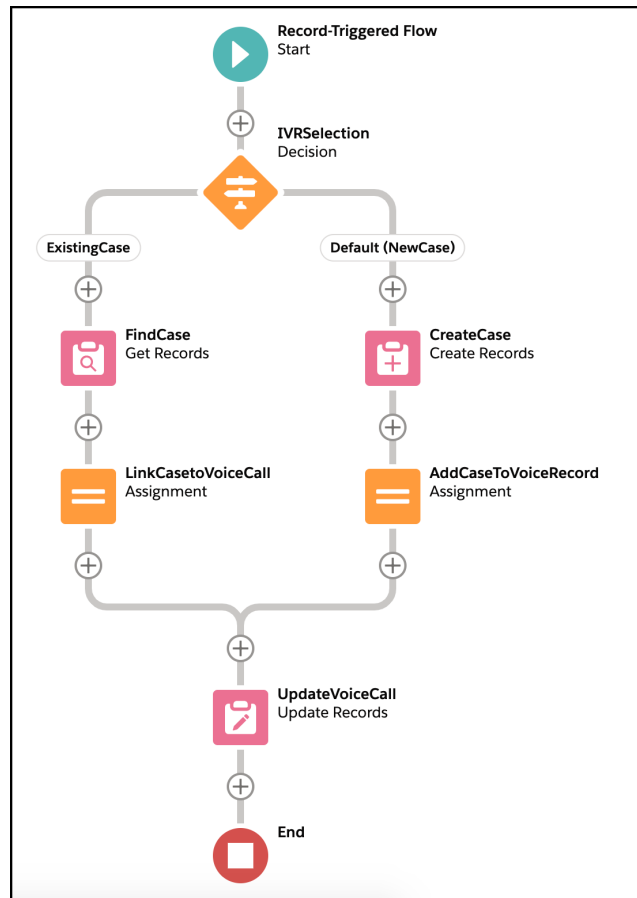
Record-Triggered Flow
Start

IVRSelection
Decision

ExistingCase

Default (NewCase)

FindCase
Get Records

LinkCasetoVoiceCall
Assignment

CreateCase
Create Records

AddCaseToVoiceRecord
Assignment

UpdateVoiceCall
Update Records

End